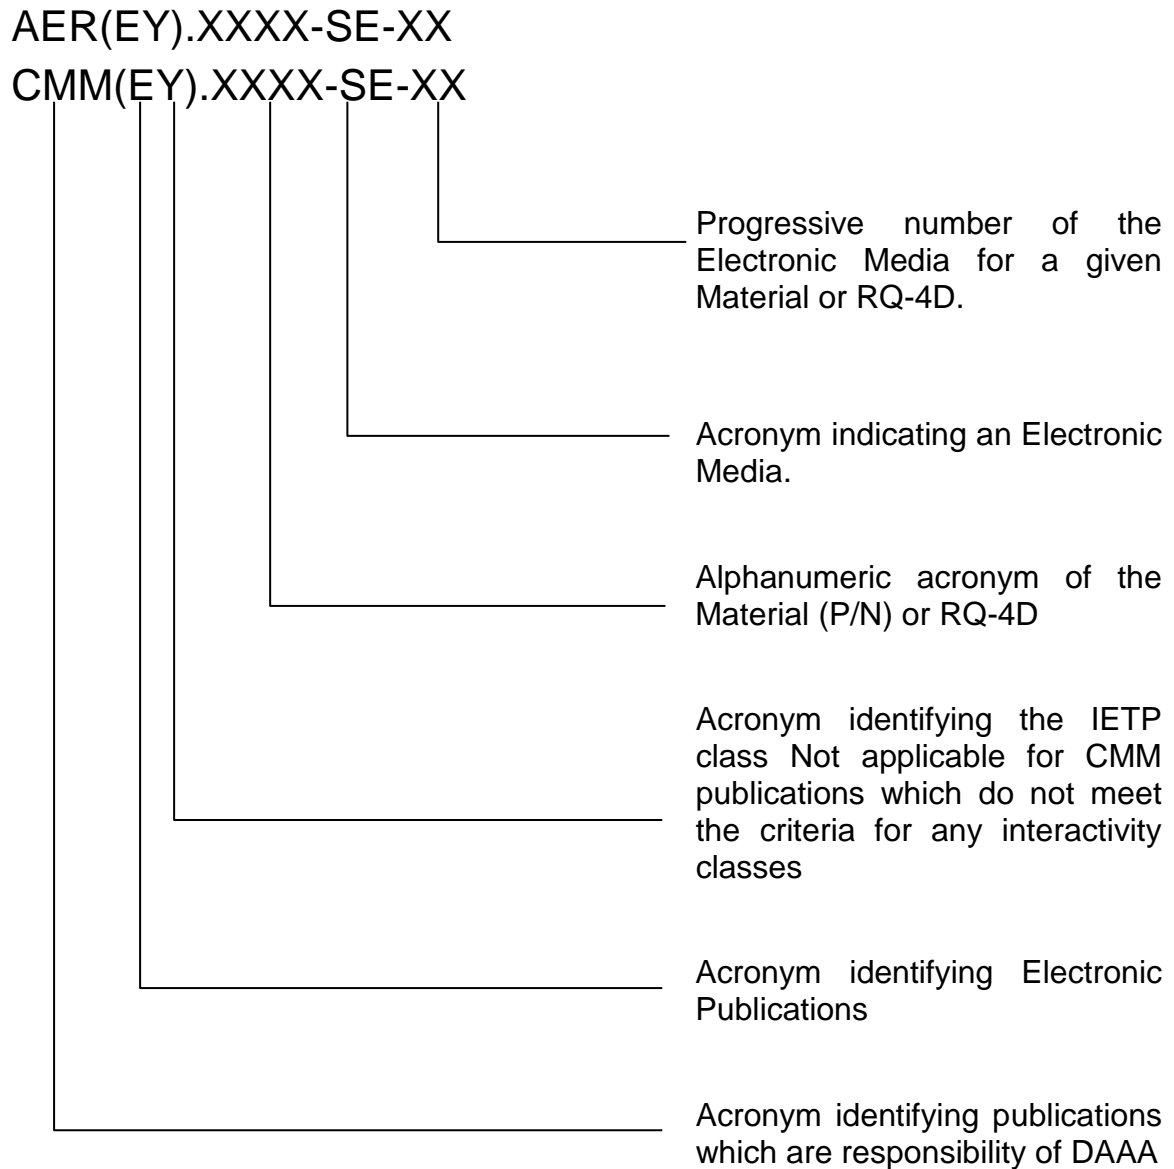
AER(EY).XXXX-SE-XX
CMM(EY).XXXX-SE-XX

Progressive number of the Electronic Media for a given Material or RQ-4D.

Acronym indicating an Electronic Media.

Alphanumeric acronym of the Material (P/N) or RQ-4D

Acronym identifying the IETP class Not applicable for CMM publications which do not meet the criteria for any interactivity classes

Acronym identifying Electronic Publications

Acronym identifying publications which are responsibility of DAAA